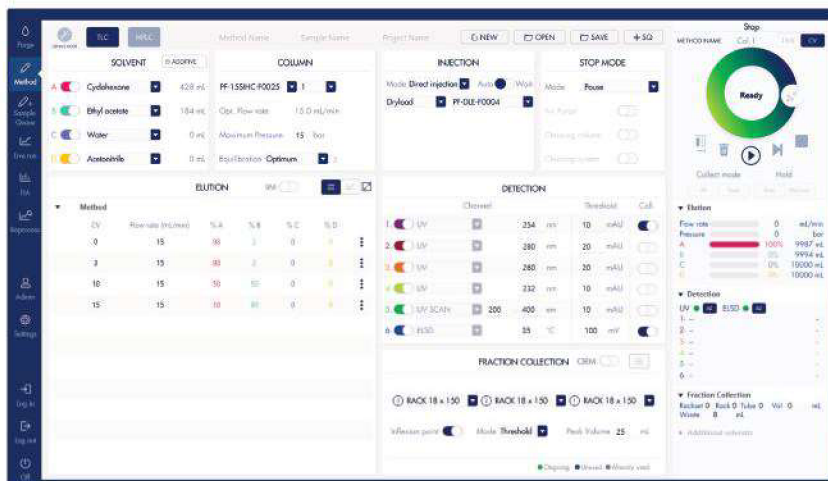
Purge
Method
Sample Queue
Live run
Batch
Reprocess
Admin
Settings
Log In
Log out
Off

TLC HPLC Method Name Sample Name Project Name NEW OPEN SAVE + SQ

SOLVENT + ADDITIVE
A Cyclohexane 428 mL
B Ethyl acetate 184 mL
C Water 0 mL
D Acetonitrile 0 mL

COLUMN
PF-15SIHC-F0025 1
Opt. Flow rate 15.0 mL/min
Maximum Pressure 15 bar
Equilibration Optimum

INJECTION
Mode Direct injection Auto Wait
Dryload PF-DLE-F0004

STOP MODE
Mode Pause
Air Purge
Cleaning volume
Cleaning system

ELUTION

| CV | Flow rate (mL/min) | % A | % B | % C | % D |
|---|---|---|---|---|---|
| 0 | 15 | 98 | 2 | 0 | 0 |
| 3 | 15 | 98 | 2 | 0 | 0 |
| 10 | 15 | 50 | 50 | 0 | 0 |
| 15 | 15 | 10 | 90 | 0 | 0 |

DETECTION
Channel Threshold Coll.
1. UV 254 nm 10 mAU
2. UV 280 nm 20 mAU
3. UV 280 nm 20 mAU
4. UV 232 nm 10 mAU
5. UV SCAN 200 400 nm 10 mAU
6. ELSD 35 °C 100 mV

FRACTION COLLECTION
RACK 18 x 150 RACK 18 x 150 RACK 18 x 150
Inflexion point Mode Threshold Peak Volume 25 mL
Ongoing Unused Already used

Stop
METHOD NAME Col. 1
Ready
Collect mode Hold

Elution
Flow rate 0 mL/min
Pressure 0 bar
A 100% 9997 mL
B 0% 9994 mL
C 0% 10000 mL
D 0% 10000 mL

Detection
UV ELSD

Fraction Collection
Rackset 0 Rack 0 Tube 0 Vol 0 mL
Waste 8 mL
Additional solvents